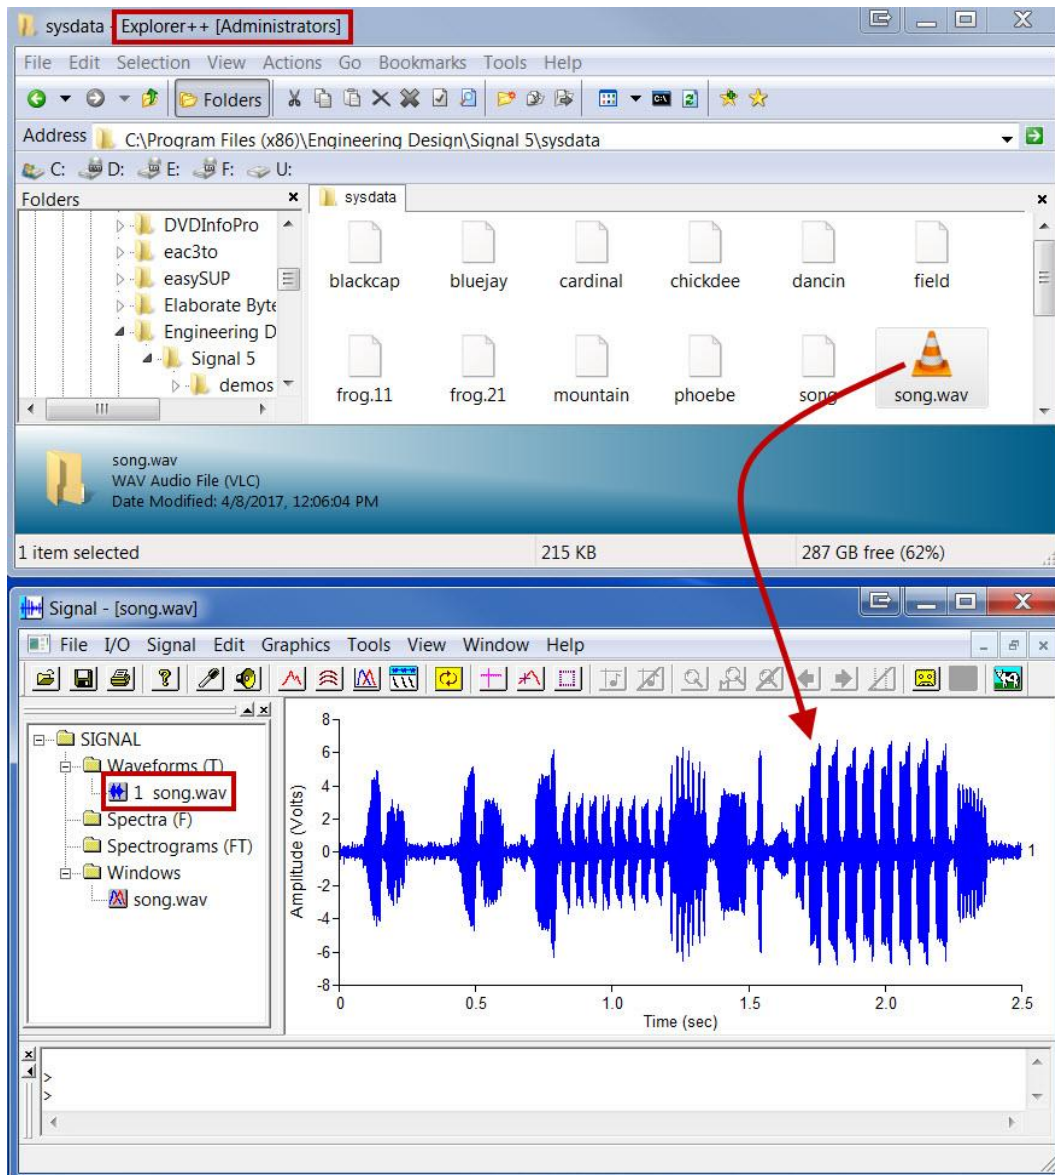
sysdata - Explorer++ [Administrators]

File Edit Selection View Actions Go Bookmarks Tools Help

Folders

Address C:\Program Files (x86)\Engineering Design\Signal 5\sysdata

C: D: E: F: U:

Folders

DVDInfoPro
eac3to
easySUP
Elaborate Byte
Engineering D
Signal 5
demos

sysdata

blackcap
bluejay
cardinal
chickdee
dancin
field
frog.11
frog.21
mountain
phoebe
song
song.wav

song.wav
WAV Audio File (VLC)
Date Modified: 4/8/2017, 12:06:04 PM

1 item selected
215 KB
287 GB free (62%)

Signal - [song.wav]

File I/O Signal Edit Graphics Tools View Window Help

SIGNAL
Waveforms (T)
1 song.wav
Spectra (F)
Spectrograms (FT)
Windows
song.wav

Amplitude (Volts)
8
6
4
2
0
-2
-4
-6
-8
1
0
0.5
1.0
1.5
2.0
2.5
Time (sec)

>
>